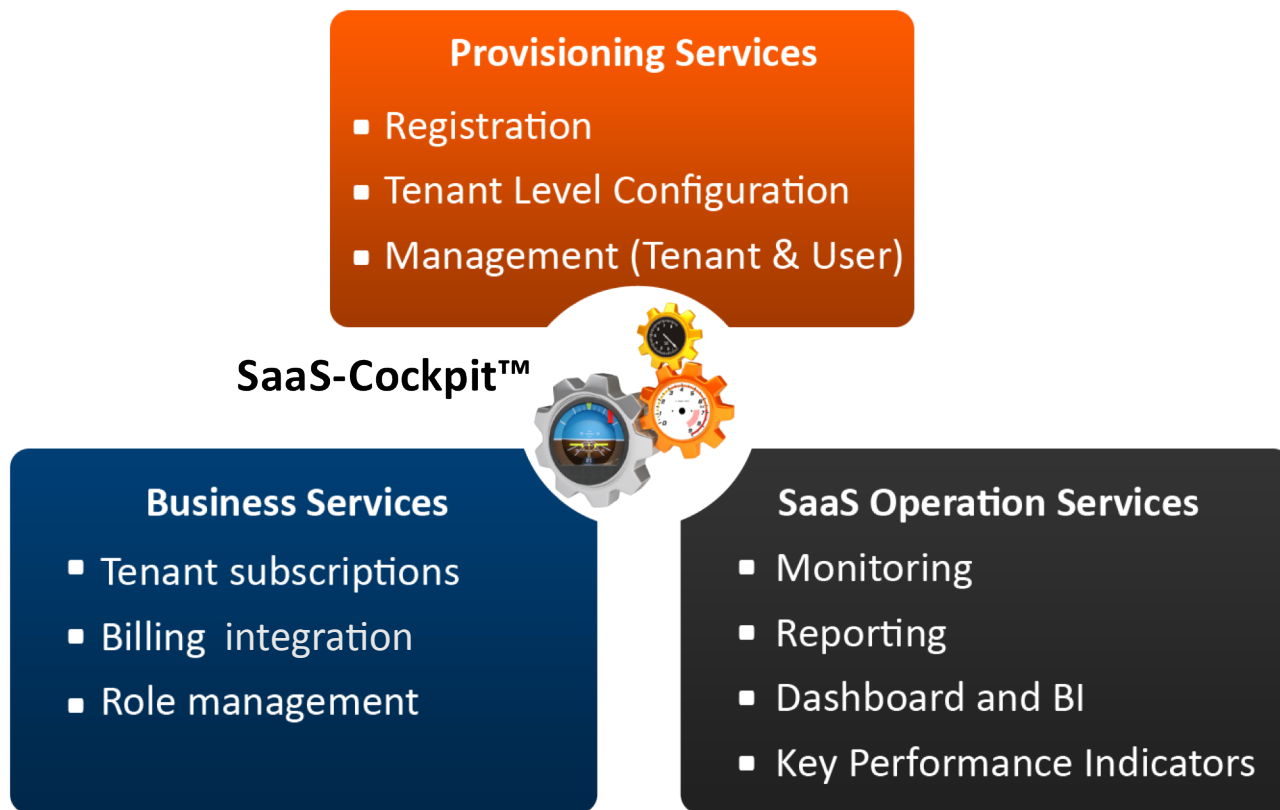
Provisioning Services

- Registration
- Tenant Level Configuration
- Management (Tenant & User)

SaaS-Cockpit™

Business Services

- Tenant subscriptions
- Billing integration
- Role management

SaaS Operation Services

- Monitoring
- Reporting
- Dashboard and BI
- Key Performance Indicators